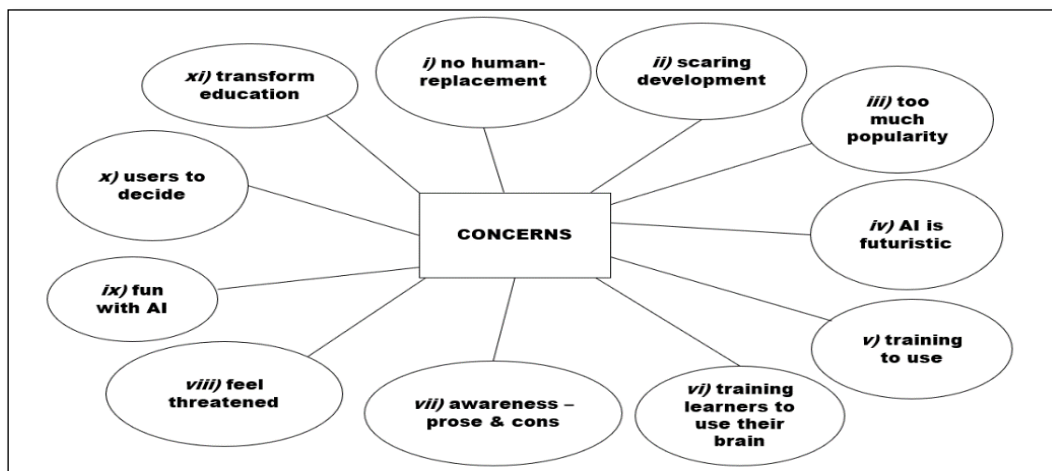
CONCERNS

i) no human-replacement

ii) scaring development

iii) too much popularity

iv) AI is futuristic

v) training to use

vi) training learners to use their brain

vii) awareness – prose & cons

viii) feel threatened

ix) fun with AI

x) users to decide

xi) transform education